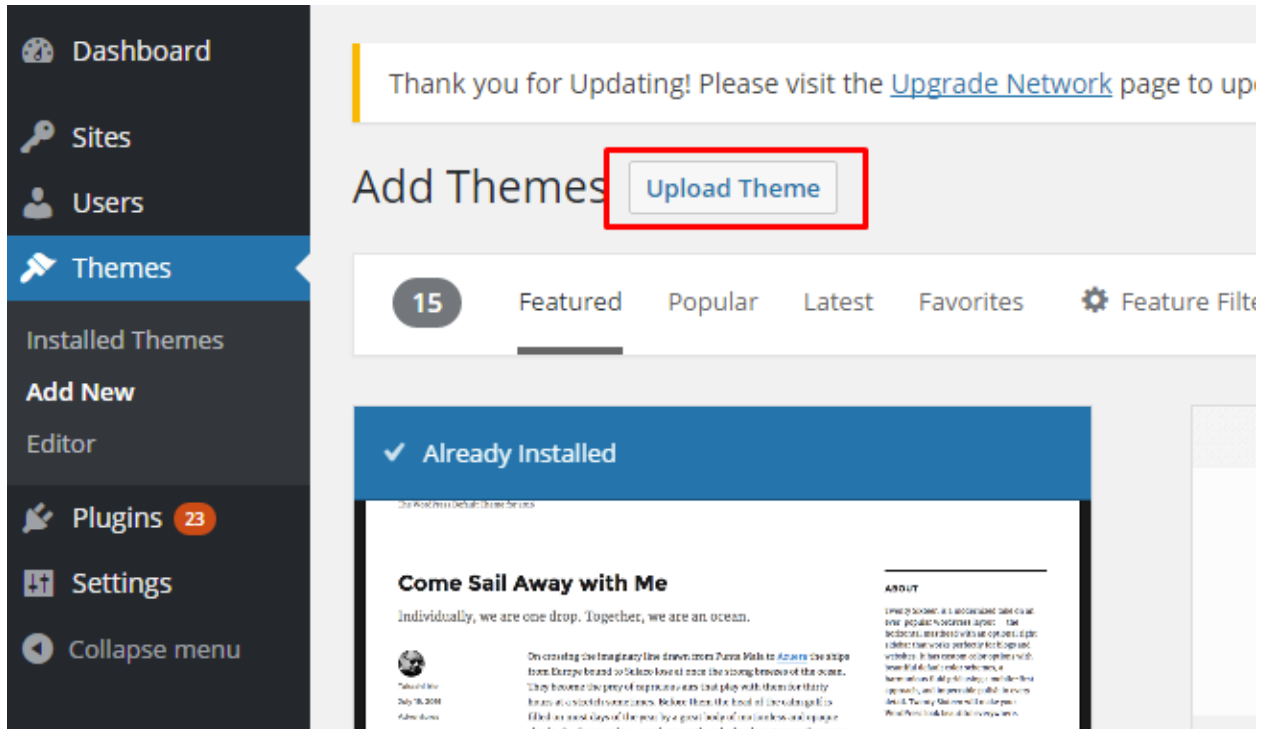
Dashboard

Sites

Users

Themes

Installed Themes

Add New

Editor

Plugins 23

Settings

Collapse menu

Thank you for Updating! Please visit the Upgrade Network page to up

Add Themes Upload Theme

15 Featured Popular Latest Favorites Feature Filte

Already Installed

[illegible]

Come Sail Away with Me

Individually, we are one drop. Together, we are an ocean.

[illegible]

ABOUT

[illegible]